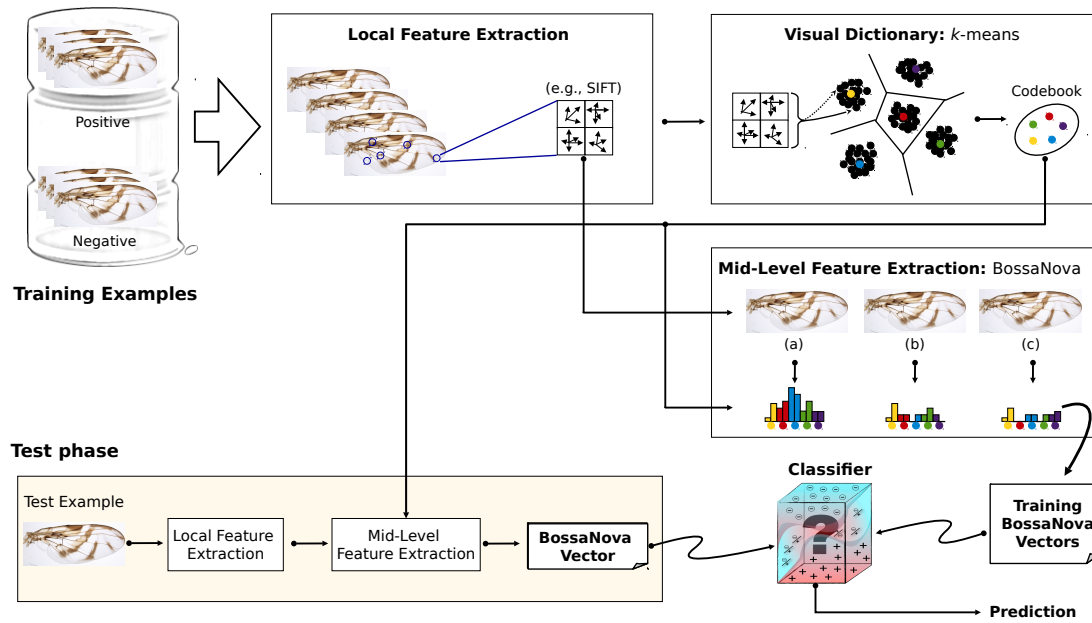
Positive

Negative

Training Examples

Local Feature Extraction

(e.g., SIFT)

Visual Dictionary: $k$-means

Codebook

Mid-Level Feature Extraction: BossaNova

(a)

(b)

(c)

Test phase

Test Example

Local Feature Extraction

Mid-Level Feature Extraction

BossaNova Vector

Classifier

?

Training BossaNova Vectors

Prediction